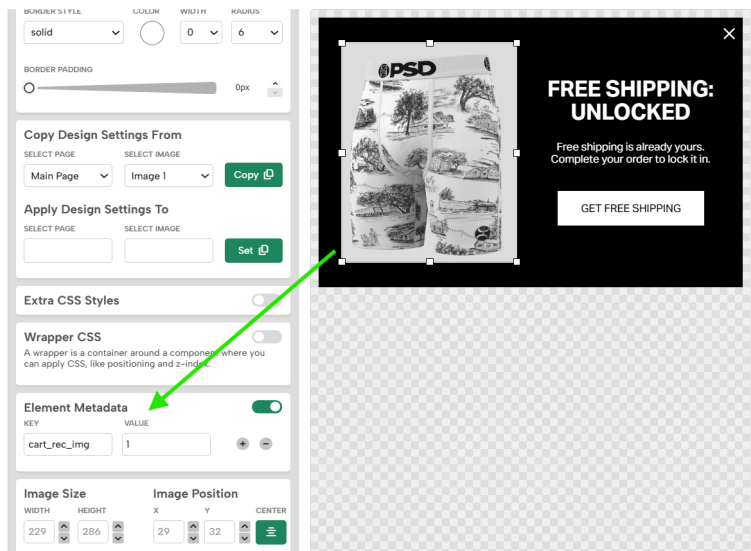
BORDER STYLE
solid
COLOR
WIDTH
0
RADIUS
6

BORDER PADDING
0px

Copy Design Settings From
SELECT PAGE
Main Page
SELECT IMAGE
Image 1
Copy

Apply Design Settings To
SELECT PAGE
SELECT IMAGE
Set

Extra CSS Styles

Wrapper CSS
A wrapper is a container around a component where you can apply CSS, like positioning and z-index.

Element Metadata
KEY
VALUE
cart_rec_img
1

Image Size
WIDTH
HEIGHT
229
286

Image Position
X
Y
CENTER
29
32

PSD

FREE SHIPPING: UNLOCKED

Free shipping is already yours. Complete your order to lock it in.

GET FREE SHIPPING